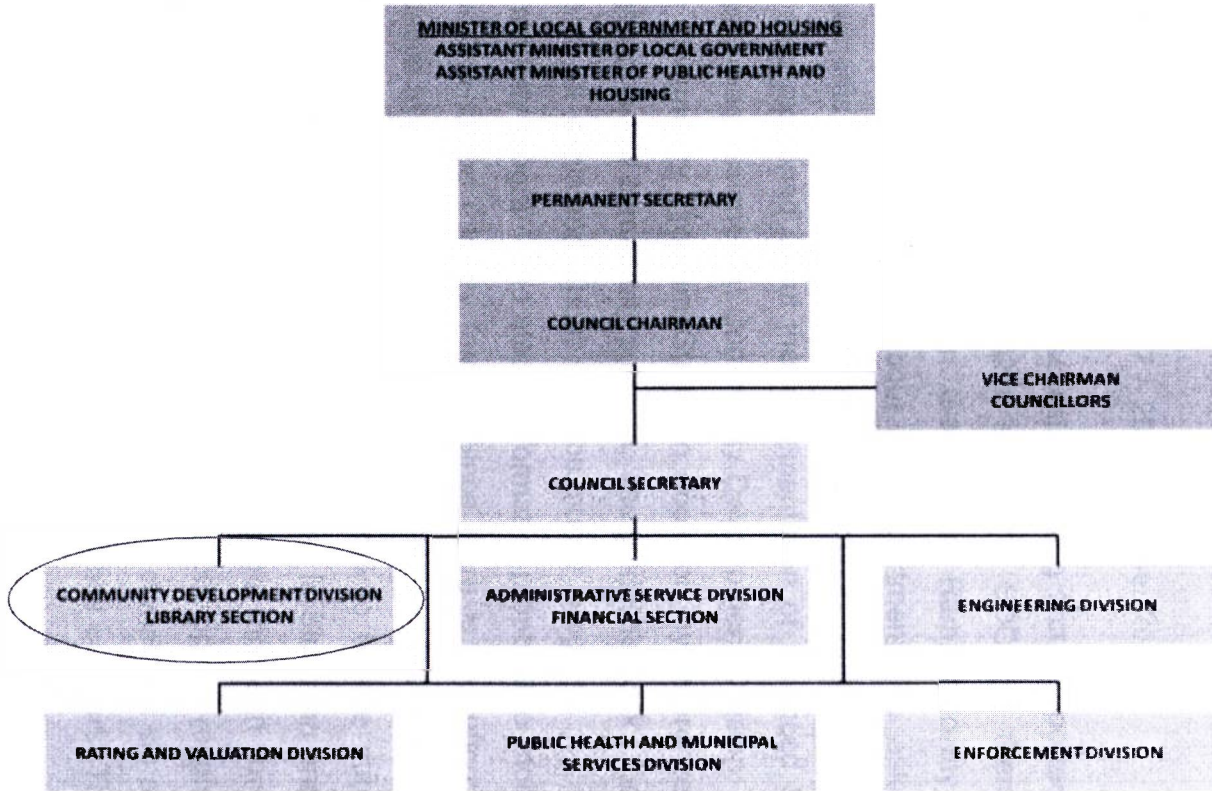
MINISTER OF LOCAL GOVERNMENT AND HOUSING
ASSISTANT MINISTER OF LOCAL GOVERNMENT
ASSISTANT MINISTEER OF PUBLIC HEALTH AND HOUSING

PERMANENT SECRETARY

COUNCIL CHAIRMAN

VICE CHAIRMAN
COUNCILLORS

COUNCIL SECRETARY

COMMUNITY DEVELOPMENT DIVISION
LIBRARY SECTION

ADMINISTRATIVE SERVICE DIVISION
FINANCIAL SECTION

ENGINEERING DIVISION

RATING AND VALUATION DIVISION

PUBLIC HEALTH AND MUNICIPAL SERVICES DIVISION

ENFORCEMENT DIVISION